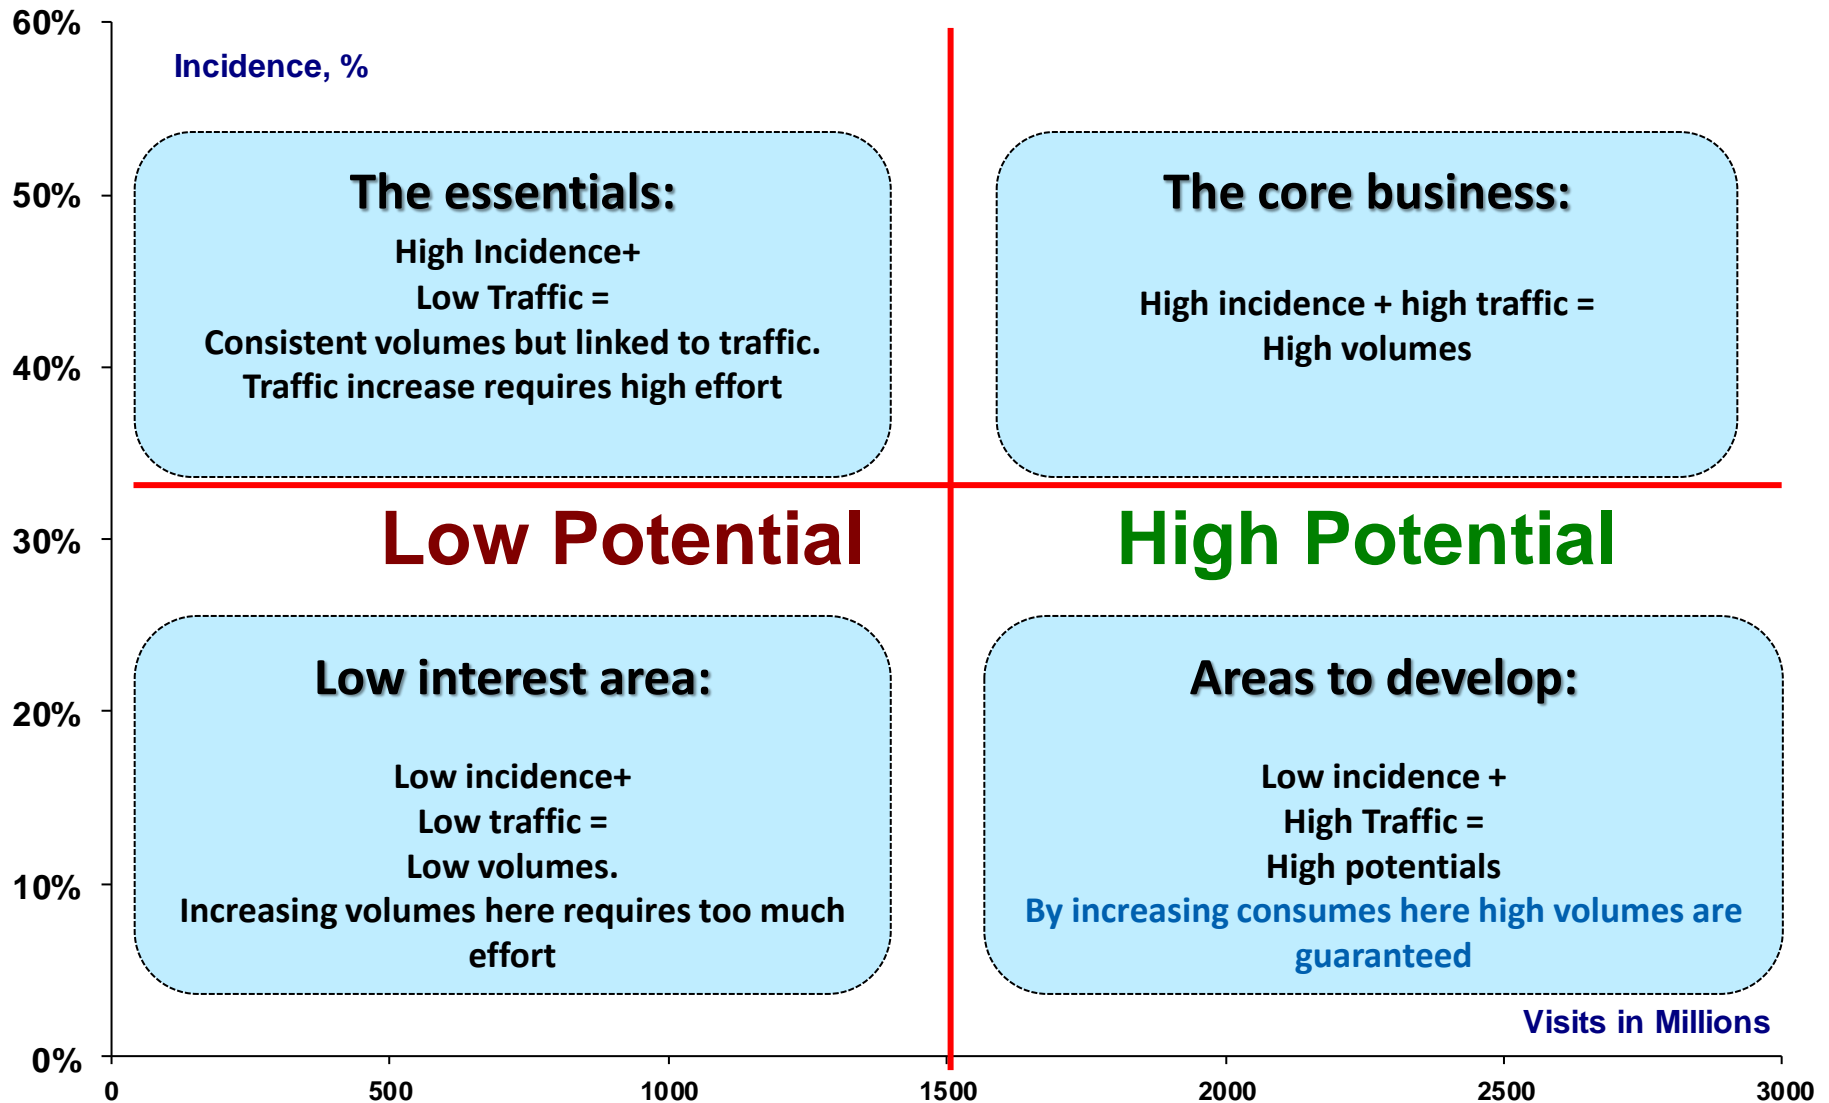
60%

Incidence, %

50%

40%

30%

20%

10%

0%

The essentials:
High Incidence+
Low Traffic =
Consistent volumes but linked to traffic.
Traffic increase requires high effort

The core business:

High incidence + high traffic =
High volumes

Low Potential

High Potential

Low interest area:

Low incidence+
Low traffic =
Low volumes.
Increasing volumes here requires too much effort

Areas to develop:

Low incidence +
High Traffic =
High potentials
By increasing consumes here high volumes are guaranteed

Visits in Millions

0

500

1000

1500

2000

2500

3000